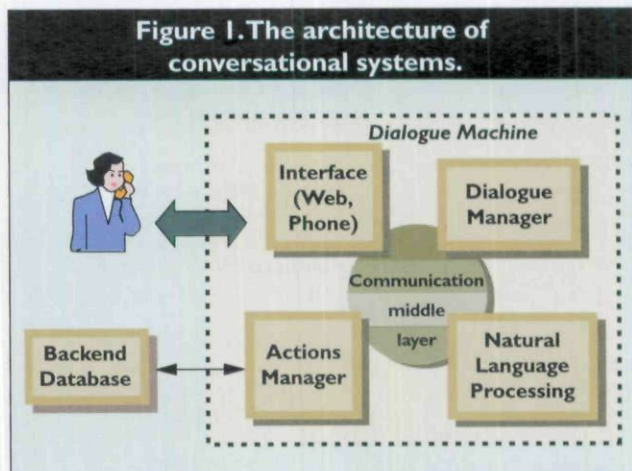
Figure 1. The architecture of conversational systems.

Dialogue Machine

Interface (Web, Phone)

Dialogue Manager

Communication middle layer

Backend Database

Actions Manager

Natural Language Processing